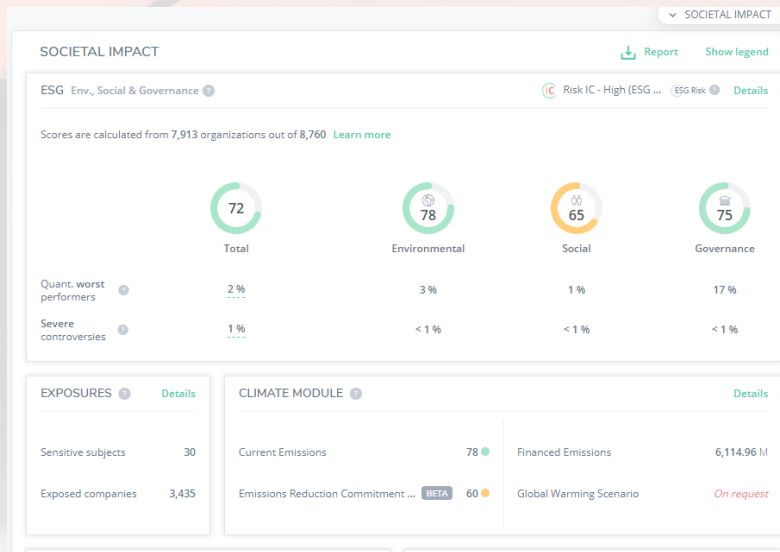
SOCIETAL IMPACT

SOCIETAL IMPACT

Report

Show legend

ESG Env., Social & Governance ?

IC Risk IC - High (ESG ...

ESG Risk ?

Details

Scores are calculated from 7,913 organizations out of 8,760 Learn more

| | 72 Total | 78 Environmental | 65 Social | 75 Governance |
|---|---|---|---|---|
| Quant. worst performers ? | 2 % | 3 % | 1 % | 17 % |
| Severe controversies ? | 1 % | < 1 % | < 1 % | < 1 % |

EXPOSURES ?

Details

Sensitive subjects 30

Exposed companies 3,435

CLIMATE MODULE ?

Details

Current Emissions 78

Emissions Reduction Commitment ... BETA 60

Financed Emissions 6,114.96 M

Global Warming Scenario On request